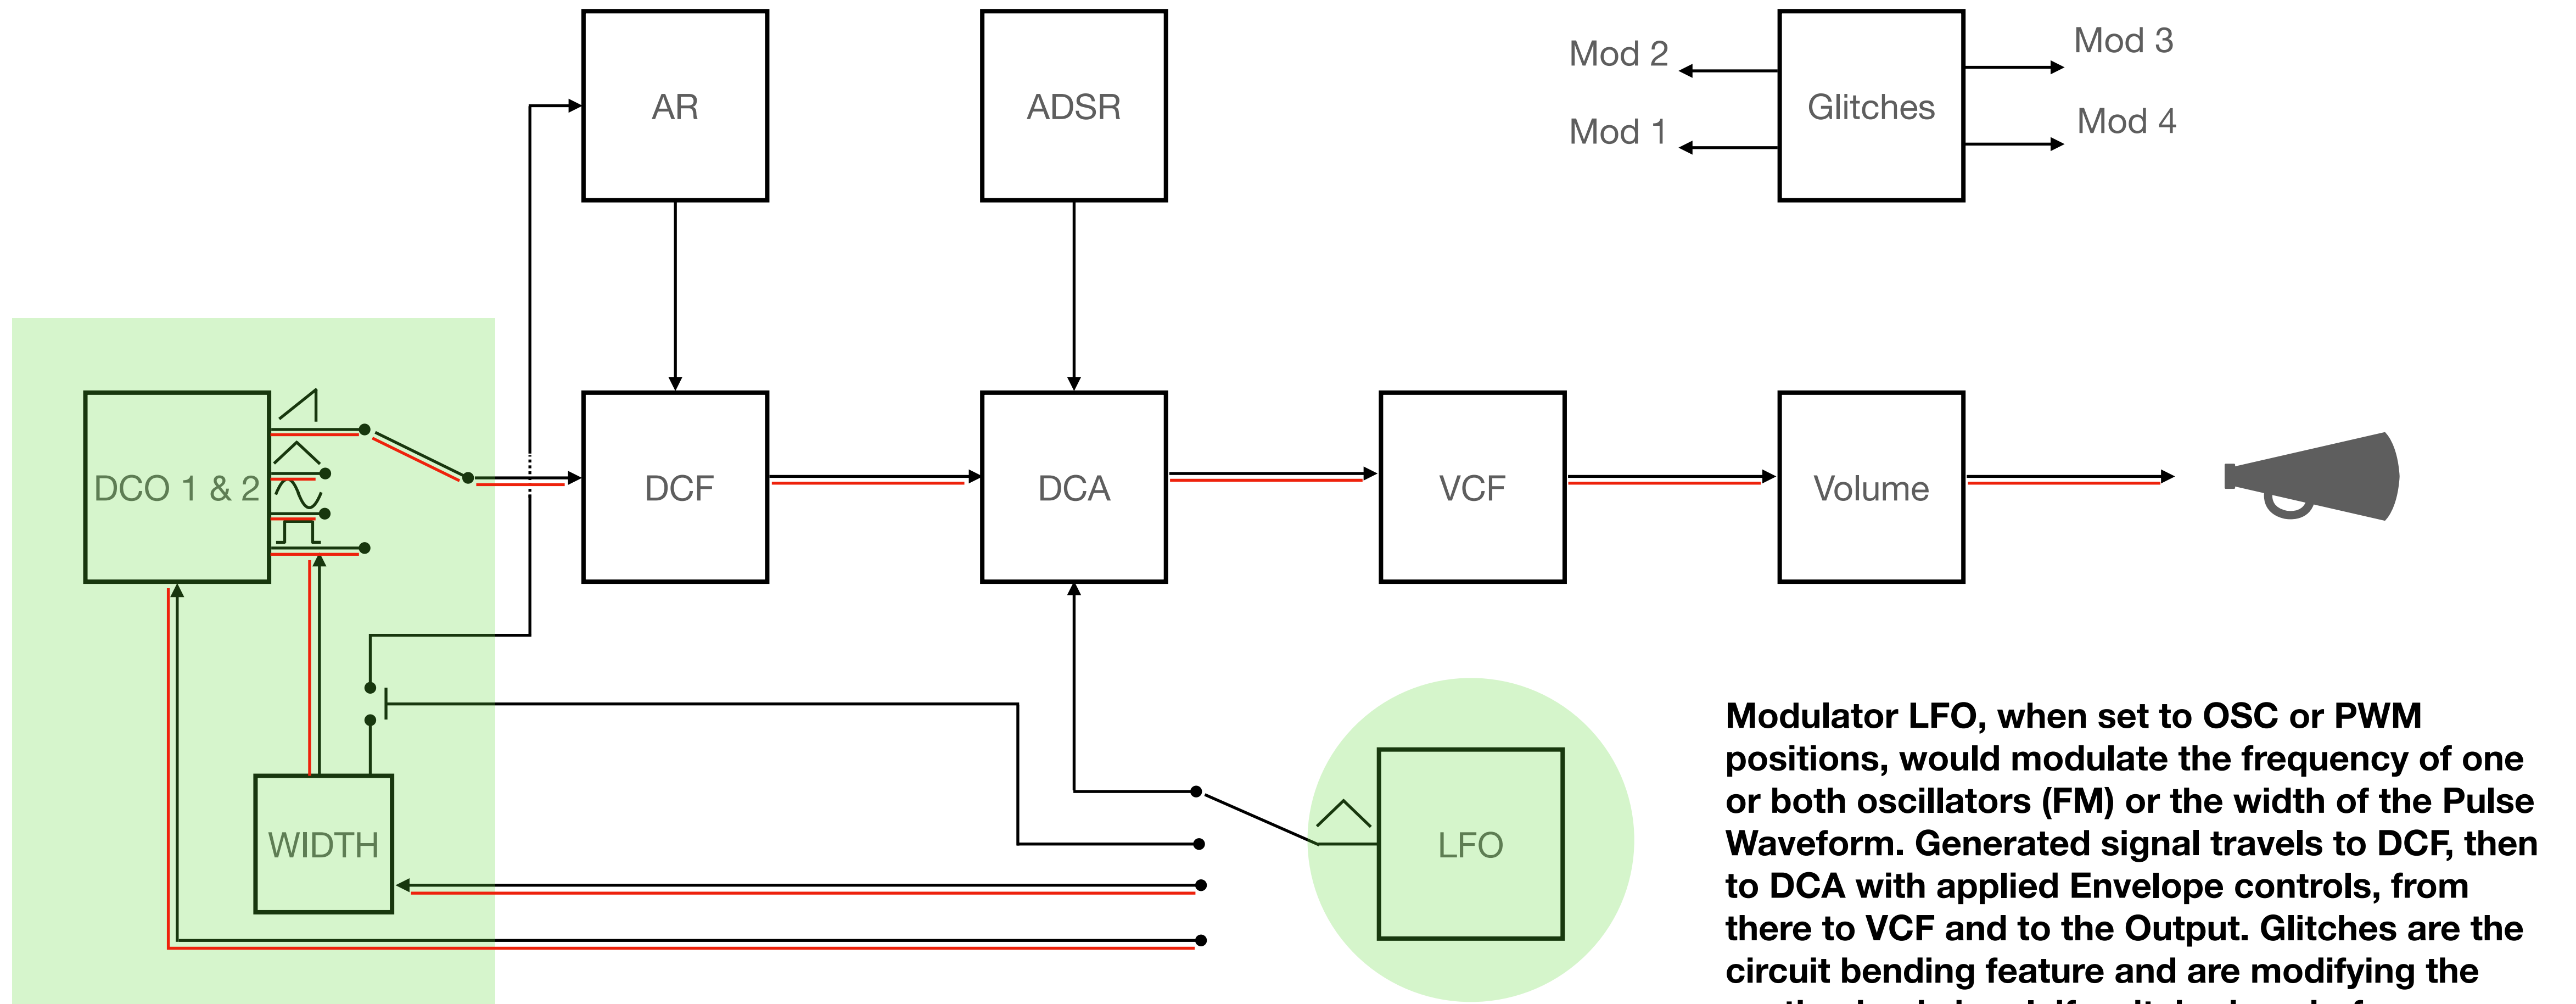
AR

ADSR

Mod 2

Mod 1

Glitches

Mod 3

Mod 4

DCO 1 & 2

DCF

DCA

VCF

Volume

WIDTH

LFO

Modulator LFO, when set to OSC or PWM positions, would modulate the frequency of one or both oscillators (FM) or the width of the Pulse Waveform. Generated signal travels to DCF, then to DCA with applied Envelope controls, from there to VCF and to the Output. Glitches are the circuit bending feature and are modifying the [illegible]